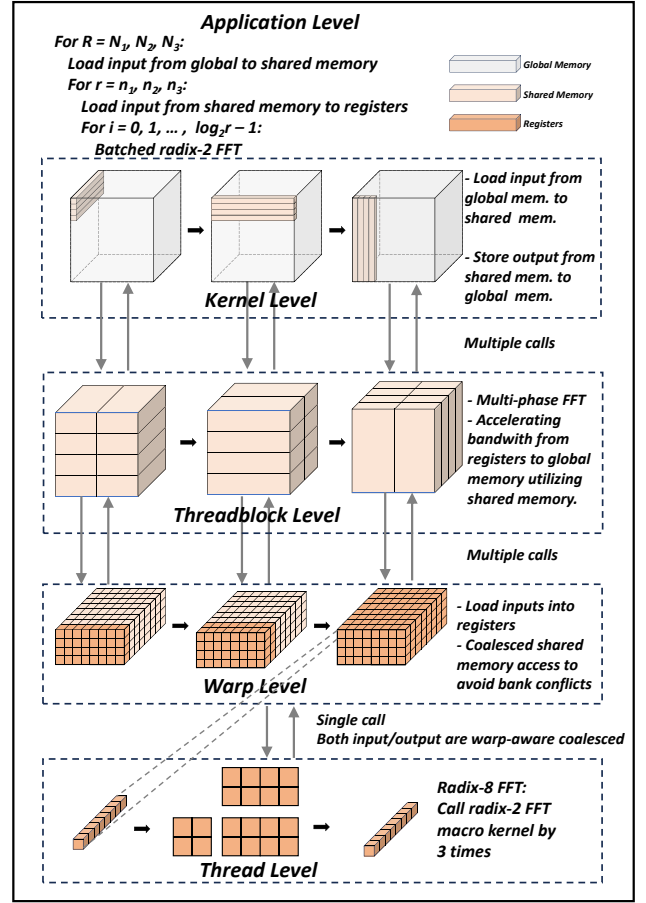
Application Level

For R = $N_1$, $N_2$, $N_3$:
Load input from global to shared memory
For r = $n_1$, $n_2$, $n_3$:
Load input from shared memory to registers
For i = 0, 1, … , $\log_2 r - 1$:
Batched radix-2 FFT

Global Memory
Shared Memory
Registers

- Load input from global mem. to shared mem.

- Store output from shared mem. to global mem.

Kernel Level

Multiple calls

- Multi-phase FFT
- Accelerating bandwith from registers to global memory utilizing shared memory.

Threadblock Level

Multiple calls

- Load inputs into registers
- Coalesced shared memory access to avoid bank conflicts

Warp Level

Single call
Both input/output are warp-aware coalesced

Radix-8 FFT:
Call radix-2 FFT macro kernel by 3 times

Thread Level